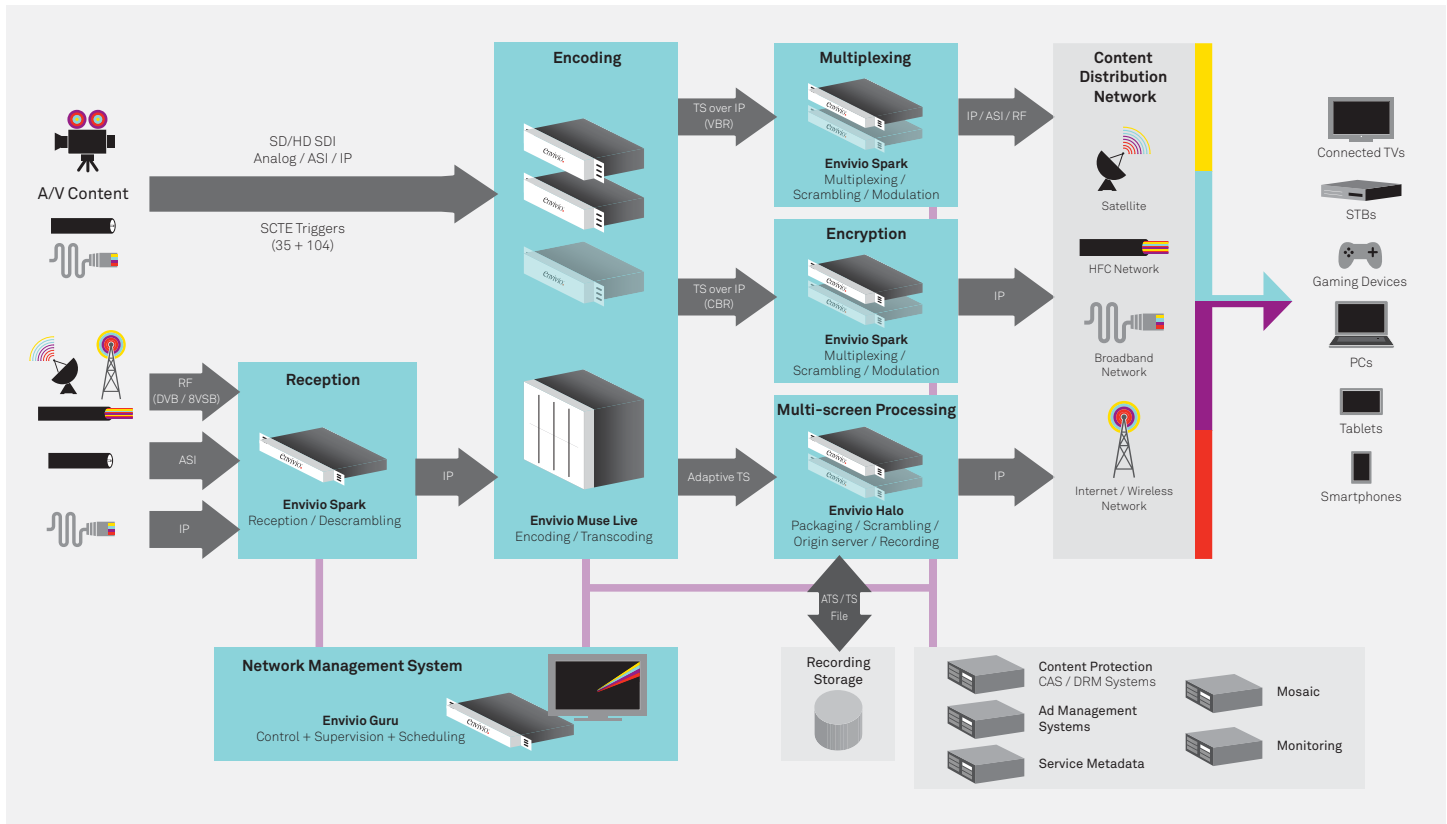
A/V Content

SD/HD SDI
Analog / ASI / IP

SCTE Triggers
(35 + 104)

RF
(DVB / 8VSB)

ASI

IP

Reception

ENVIVIO

Envivio Spark
Reception / Descrambling

IP

Encoding

ENVIVIO

ENVIVIO

ENVIVIO

Envivio Muse Live
Encoding / Transcoding

TS over IP
(VBR)

TS over IP
(CBR)

Adaptive TS

Multiplexing

ENVIVIO

Envivio Spark
Multiplexing / Scrambling / Modulation

Encryption

ENVIVIO

Envivio Spark
Multiplexing / Scrambling / Modulation

Multi-screen Processing

ENVIVIO

Envivio Halo
Packaging / Scrambling / Origin server / Recording

IP / ASI / RF

IP

IP

Content Distribution Network

Satellite

HFC Network

Broadband Network

Internet / Wireless Network

Connected TVs

STBs

Gaming Devices

PCs

Tablets

Smartphones

ATS / TS
File

Recording Storage

Network Management System

ENVIVIO

Envivio Guru
Control + Supervision + Scheduling

Content Protection
CAS / DRM Systems

Ad Management Systems

Service Metadata

Mosaic

Monitoring